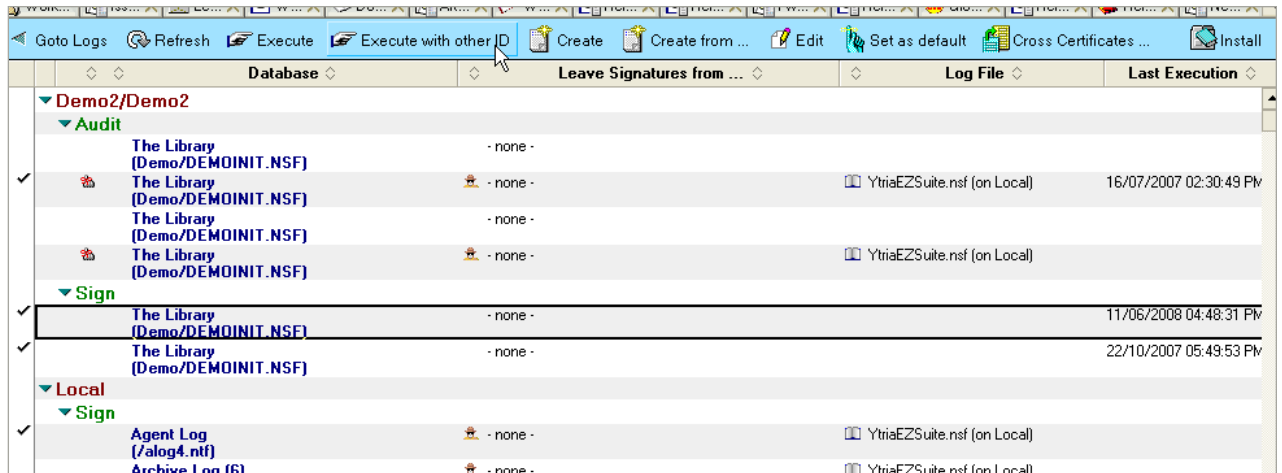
Goto Logs | Refresh | Execute | Execute with other ID | Create | Create from ... | Edit | Set as default | Cross Certificates ... | Install

| | Database | Leave Signatures from ... | Log File | Last Execution |
|---|---|---|---|---|
| ▾Demo2/Demo2 | | | | |
| ▾Audit | | | | |
| | The Library (Demo/DEMOINIT.NSF) | - none - | | |
| ✓ | The Library (Demo/DEMOINIT.NSF) | - none - | YtriaEZSuite.nsf (on Local) | 16/07/2007 02:30:49 PM |
| | The Library (Demo/DEMOINIT.NSF) | - none - | | |
| | The Library (Demo/DEMOINIT.NSF) | - none - | YtriaEZSuite.nsf (on Local) | |
| ▾Sign | | | | |
| ✓ | The Library (Demo/DEMOINIT.NSF) | - none - | | 11/06/2008 04:48:31 PM |
| ✓ | The Library (Demo/DEMOINIT.NSF) | - none - | | 22/10/2007 05:49:53 PM |
| ▾Local | | | | |
| ▾Sign | | | | |
| ✓ | Agent Log (/alog4.ntf) | - none - | YtriaEZSuite.nsf (on Local) | |
| | Archive Log (6) | - none - | YtriaEZSuite.nsf (on Local) | |